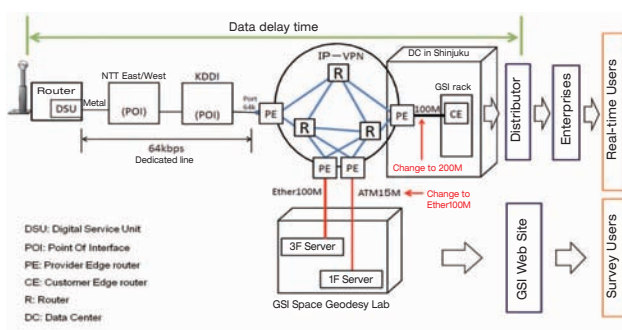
Data delay time

Router
DSU
Metal
NTT East/West
(POI)
KDDI
(POI)
Port 64k
64kbps
Dedicated line

IP－VPN
R
R
R
PE
PE
PE
PE

DC in Shinjuku
GSI rack
100M
CE
Change to 200M

Ether100M
ATM15M
Change to Ether100M

3F Server
1F Server
GSI Space Geodesy Lab

Distributor
Enterprises
Real-time Users
GSI Web Site
Survey Users

DSU: Digital Service Unit
POI: Point Of Interface
PE: Provider Edge router
CE: Customer Edge router
R: Router
DC: Data Center